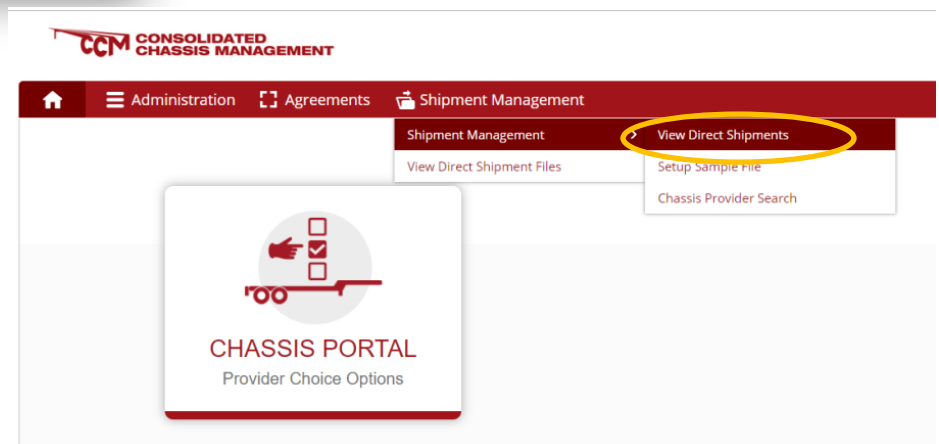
CCM CONSOLIDATED CHASSIS MANAGEMENT

Administration Agreements Shipment Management

Shipment Management
View Direct Shipment Files

View Direct Shipments
Setup Sample File
Chassis Provider Search

CHASSIS PORTAL
Provider Choice Options